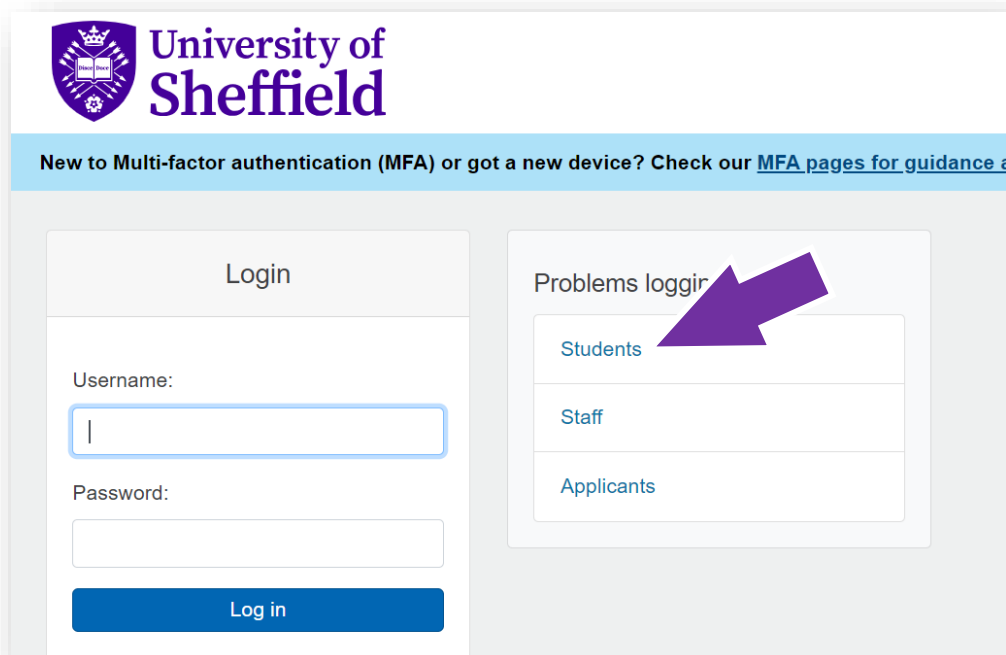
Disce Doce

University of Sheffield

New to Multi-factor authentication (MFA) or got a new device? Check our MFA pages for guidance a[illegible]

Login

Username:

Password:

Log in

Problems loggi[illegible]

Students

Staff

Applicants